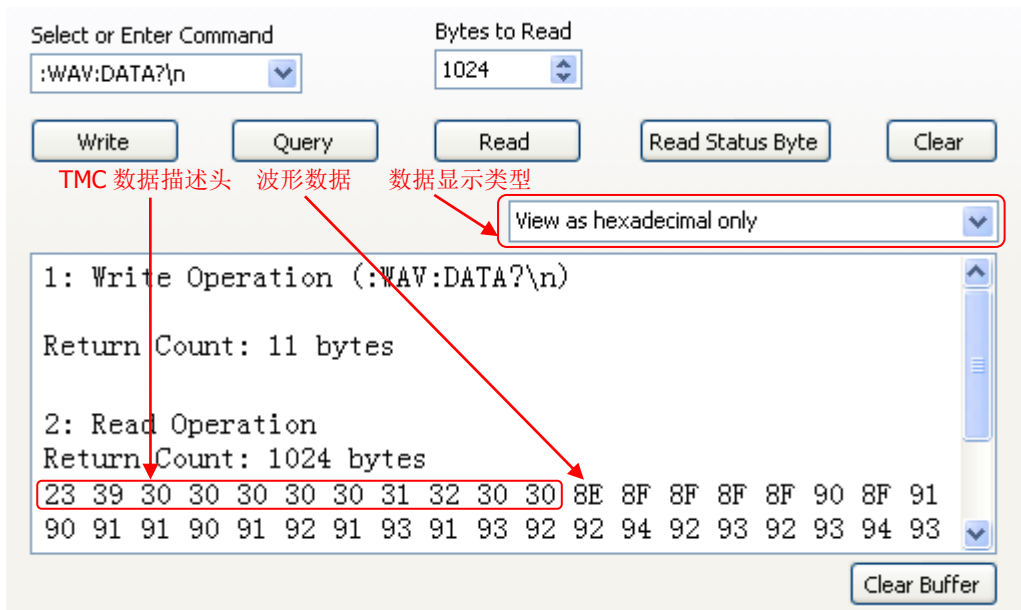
Select or Enter Command
:WAV:DATA?\n

Bytes to Read
1024

Write
Query
Read
Read Status Byte
Clear

TMC 数据描述头
波形数据
数据显示类型

View as hexadecimal only

1: Write Operation (:WAV:DATA?\n)

Return Count: 11 bytes

2: Read Operation
Return Count: 1024 bytes
23 39 30 30 30 30 30 31 32 30 30 8E 8F 8F 8F 8F 90 8F 91
90 91 91 90 91 92 91 93 91 93 92 92 94 92 93 92 93 94 93

Clear Buffer